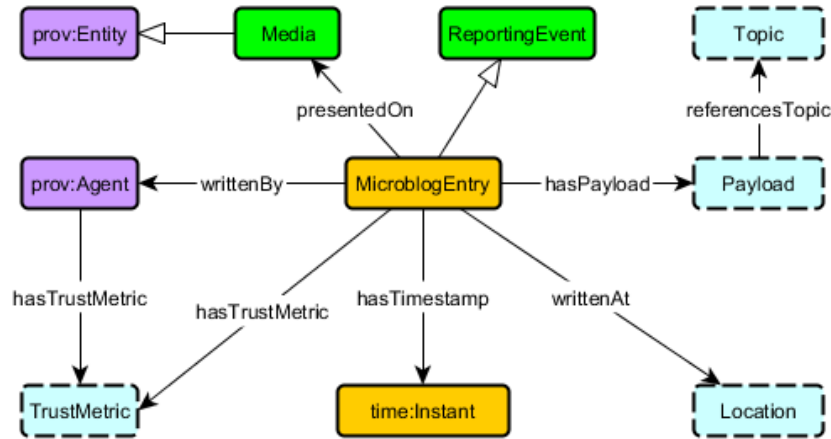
prov:Entity
Media
ReportingEvent
Topic
presentedOn
referencesTopic
prov:Agent
writtenBy
MicroblogEntry
hasPayload
Payload
hasTrustMetric
hasTrustMetric
hasTimestamp
writtenAt
TrustMetric
time:Instant
Location